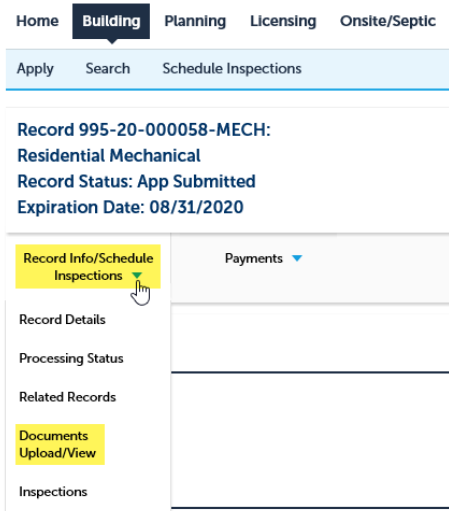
Home Building Planning Licensing Onsite/Septic

Apply Search Schedule Inspections

Record 995-20-000058-MECH:
Residential Mechanical
Record Status: App Submitted
Expiration Date: 08/31/2020

Record Info/Schedule Inspections

Payments

Record Details

Processing Status

Related Records

Documents Upload/View

Inspections